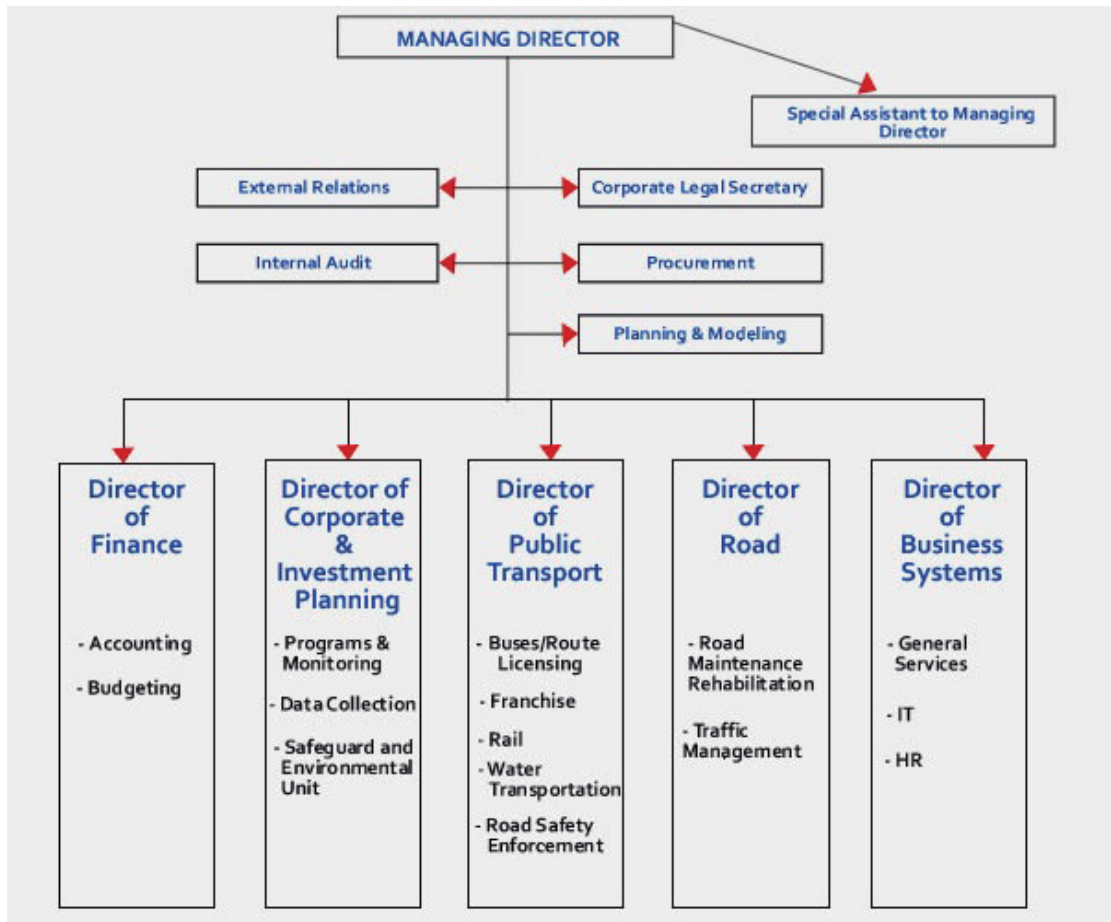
MANAGING DIRECTOR

Special Assistant to Managing Director

External Relations

Corporate Legal Secretary

Internal Audit

Procurement

Planning & Modeling

Director of Finance

- Accounting

- Budgeting

Director of Corporate & Investment Planning

- Programs & Monitoring

- Data Collection

- Safeguard and Environmental Unit

Director of Public Transport

- Buses/Route Licensing

- Franchise

- Rail

- Water Transportation

- Road Safety Enforcement

Director of Road

- Road Maintenance Rehabilitation

- Traffic Management

Director of Business Systems

- General Services

- IT

- HR